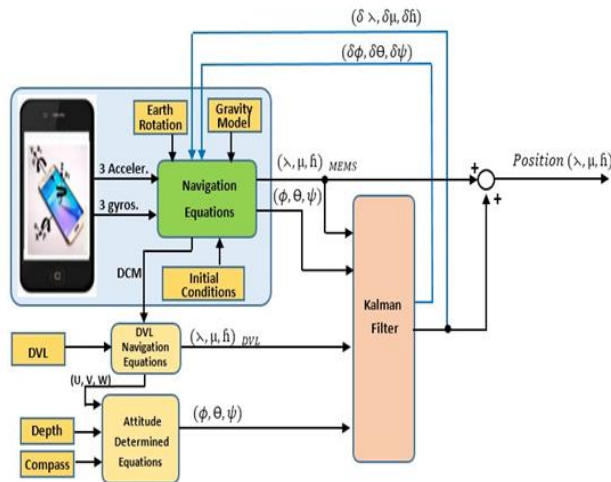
$(\delta \lambda, \delta \mu, \delta h)$

$(\delta\phi, \delta\theta, \delta\psi)$

Earth Rotation

Gravity Model

3 Acceler.

3 gyros.

Navigation Equations

$(\lambda, \mu, h)_{MEMS}$

$(\phi, \theta, \psi)$

+

+

Position $(\lambda, \mu, h)$

DCM

Initial Conditions

Kalman Filter

DVL

DVL Navigation Equations

$(\lambda, \mu, h)_{DVL}$

(U, V, W)

Depth

Compass

Attitude Determined Equations

$(\phi, \theta, \psi)$